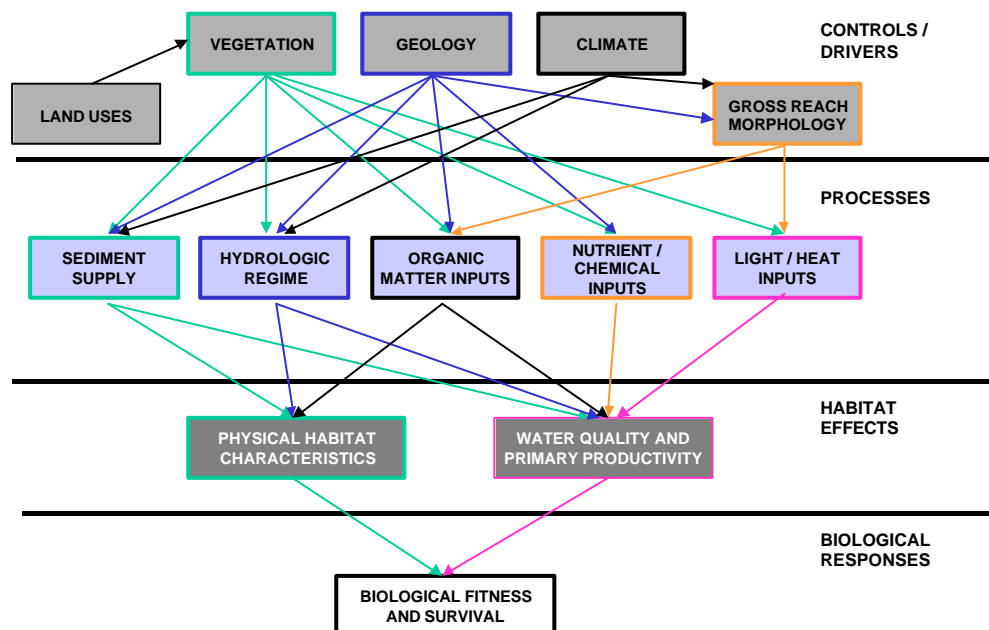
VEGETATION

GEOLOGY

CLIMATE

CONTROLS / DRIVERS

LAND USES

GROSS REACH MORPHOLOGY

PROCESSES

SEDIMENT SUPPLY

HYDROLOGIC REGIME

ORGANIC MATTER INPUTS

NUTRIENT / CHEMICAL INPUTS

LIGHT / HEAT INPUTS

HABITAT EFFECTS

PHYSICAL HABITAT CHARACTERISTICS

WATER QUALITY AND PRIMARY PRODUCTIVITY

BIOLOGICAL RESPONSES

BIOLOGICAL FITNESS AND SURVIVAL